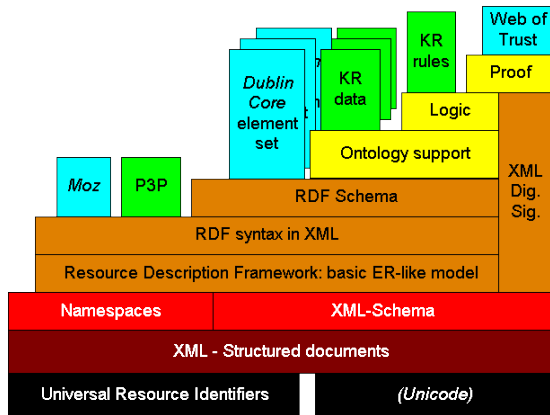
Web of Trust

KR rules

Proof

Dublin Core element set

KR data

Logic

Ontology support

XML Dig. Sig.

Moz

P3P

RDF Schema

RDF syntax in XML

Resource Description Framework: basic ER-like model

Namespaces

XML-Schema

XML - Structured documents

Universal Resource Identifiers

(Unicode)